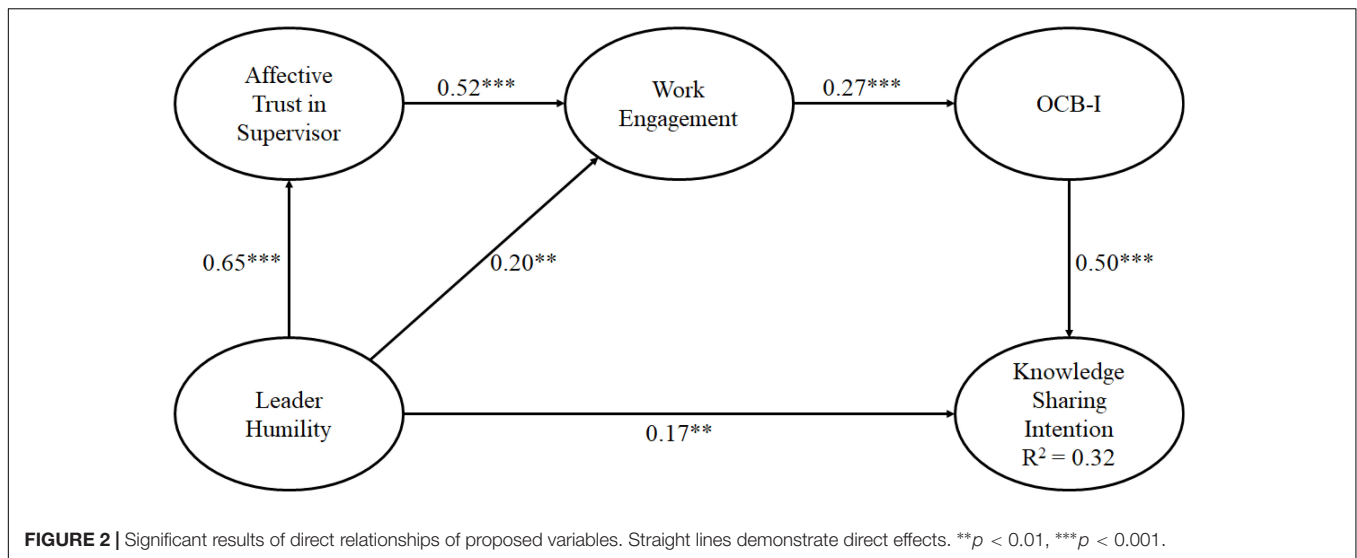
Affective Trust in Supervisor

0.52***

Work Engagement

0.27***

OCB-I

0.65***

0.20**

0.50***

Leader Humility

0.17**

Knowledge Sharing Intention $R^2 = 0.32$

**FIGURE 2 |** Significant results of direct relationships of proposed variables. Straight lines demonstrate direct effects. $^{**}p < 0.01$, $^{***}p < 0.001$.